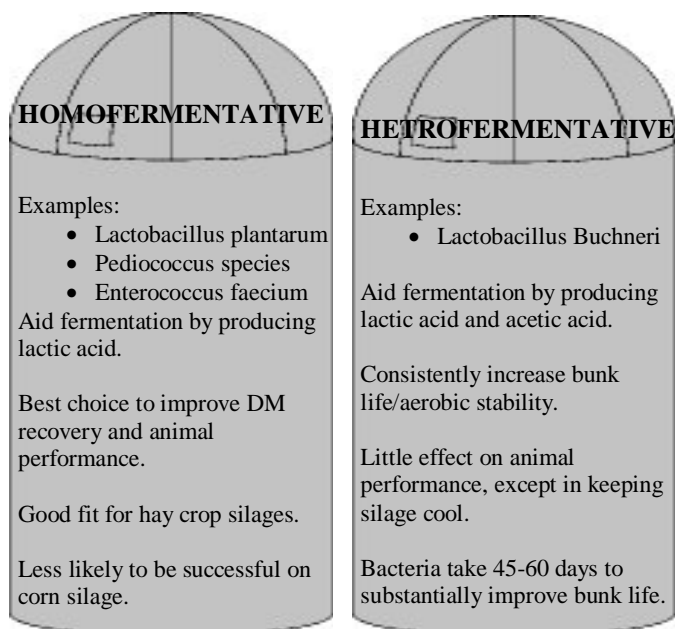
HOMOFERMENTATIVE

Examples:
- Lactobacillus plantarum
- Pediococcus species
- Enterococcus faecium

Aid fermentation by producing lactic acid.

Best choice to improve DM recovery and animal performance.

Good fit for hay crop silages.

Less likely to be successful on corn silage.

HETROFERMENTATIVE

Examples:
- Lactobacillus Buchneri

Aid fermentation by producing lactic acid and acetic acid.

Consistently increase bunk life/aerobic stability.

Little effect on animal performance, except in keeping silage cool.

Bacteria take 45-60 days to substantially improve bunk life.